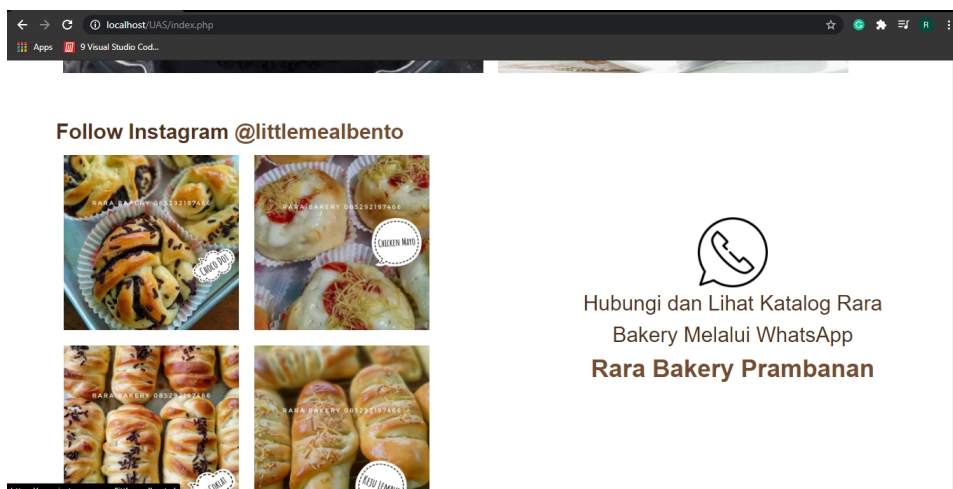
localhost/UAS/index.php

Apps 9 Visual Studio Cod...

Follow Instagram @littlemealbento

RARA BAKERY 085292197466

Choco Dot

RARA BAKERY 085292197466

Chicken Mayo

RARA BAKERY 085292197466

RARA BAKERY 085292197466

Keju Lemak

Hubungi dan Lihat Katalog Rara Bakery Melalui WhatsApp

Rara Bakery Prambanan